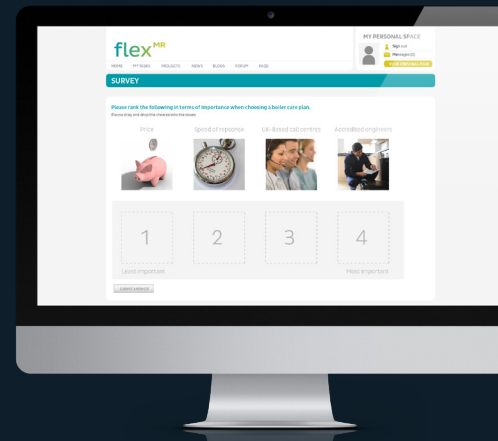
flex MR

HOME MY TEAMS PROJECTS NEWS BLOGS FORUM FAQS

MY PERSONAL SPACE

Sign out

Messages(0)

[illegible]

SURVEY

Please rank the following in terms of importance when choosing a boiler care plan.

Please drag and drop the choices into the boxes

Price

Speed of response

UK-Based call centres

Accredited engineers

1

2

3

4

Least important

Most important

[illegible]